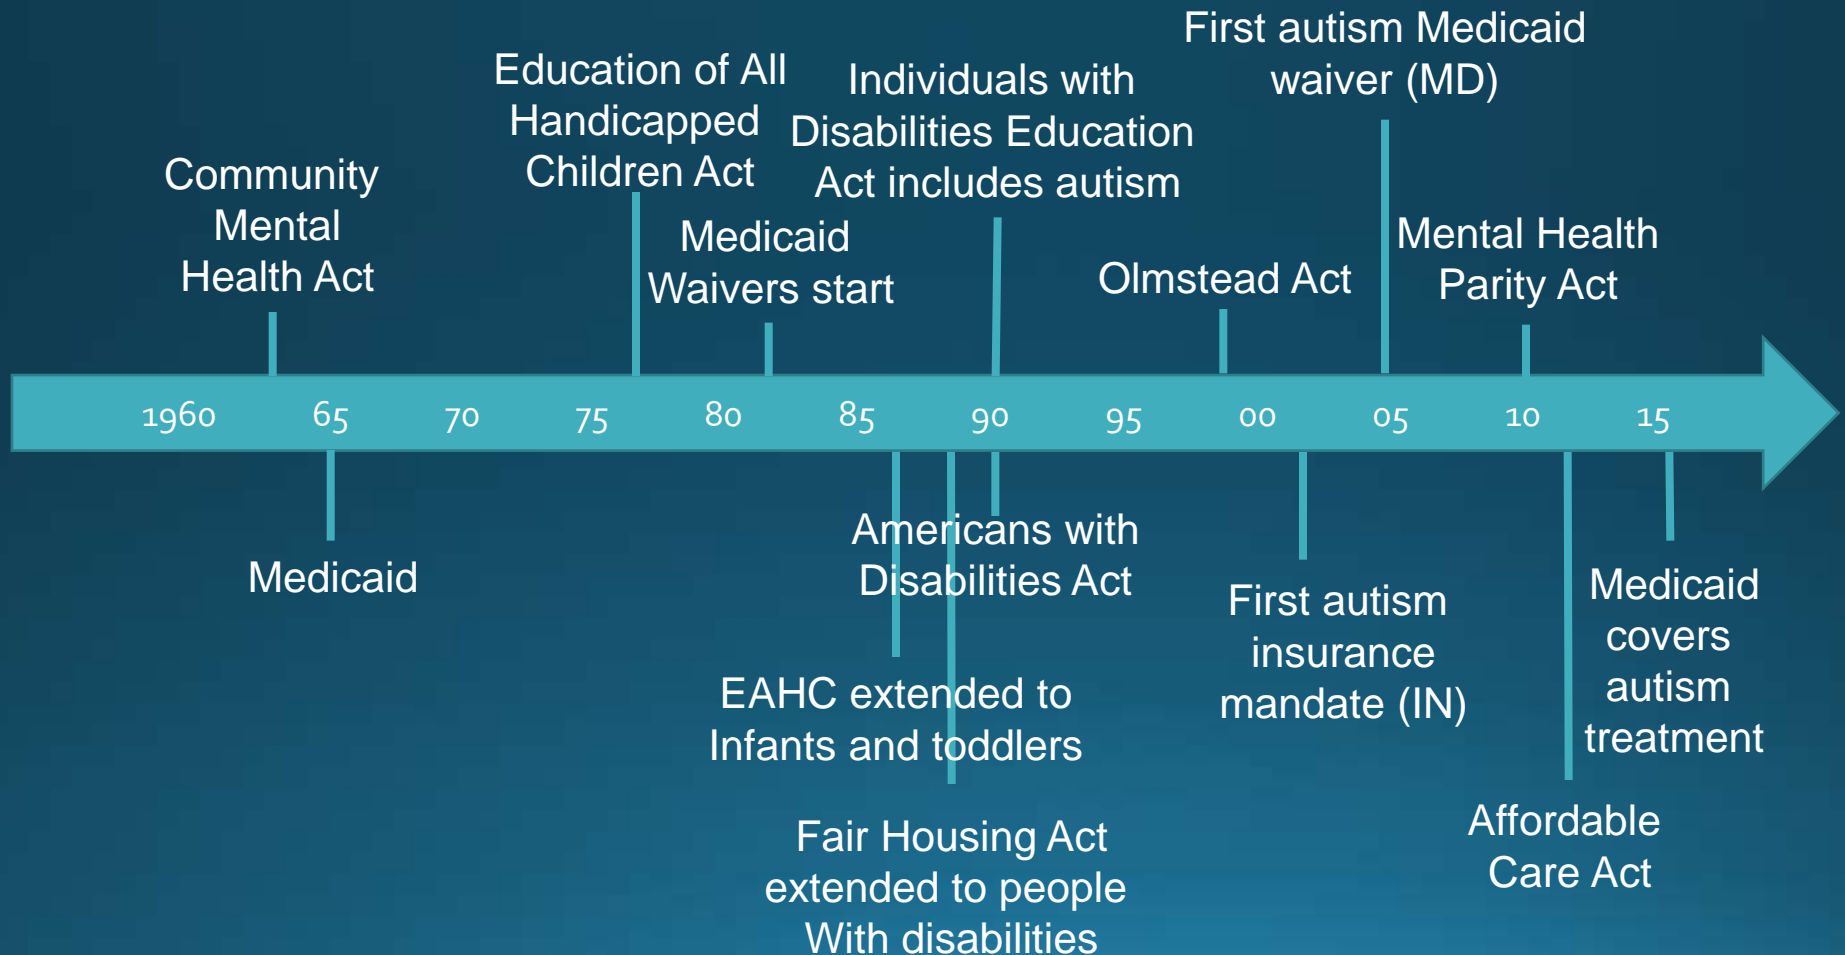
First autism Medicaid waiver (MD)

Education of All Handicapped Children Act

Individuals with Disabilities Education Act includes autism

Community Mental Health Act

Medicaid Waivers start

Olmstead Act

Mental Health Parity Act

1960 65 70 75 80 85 90 95 00 05 10 15

Americans with Disabilities Act

Medicaid

First autism insurance mandate (IN)

Medicaid covers autism treatment

EAHC extended to Infants and toddlers

Affordable Care Act

Fair Housing Act extended to people With disabilities